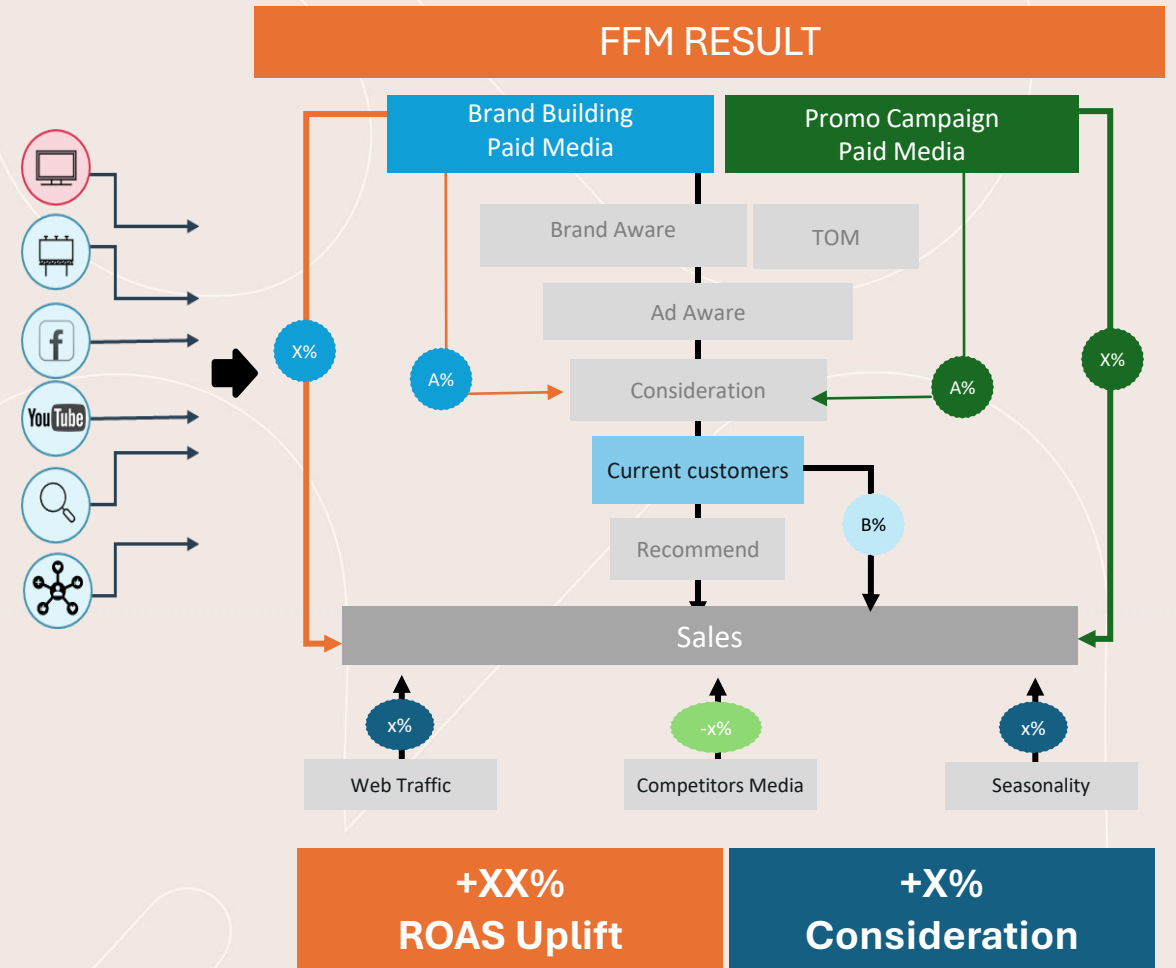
FFM RESULT

Brand Building Paid Media

Promo Campaign Paid Media

YouTube

X%

Brand Aware

TOM

Ad Aware

A%

Consideration

A%

X%

Current customers

B%

Recommend

Sales

x%

-x%

x%

Web Traffic

Competitors Media

Seasonality

+XX% ROAS Uplift

+X% Consideration